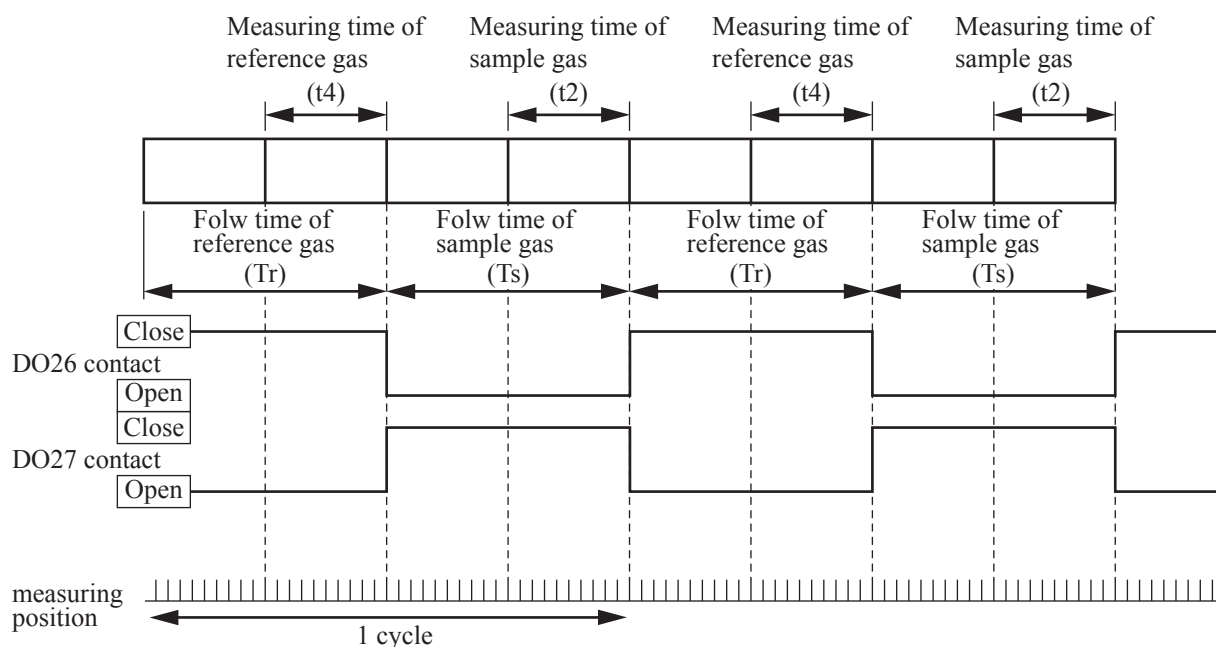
Measuring time of reference gas
(t4)

Measuring time of sample gas
(t2)

Measuring time of reference gas
(t4)

Measuring time of sample gas
(t2)

Folw time of reference gas
(Tr)

Folw time of sample gas
(Ts)

Folw time of reference gas
(Tr)

Folw time of sample gas
(Ts)

Close
DO26 contact
Open

Close
DO27 contact
Open

measuring position

1 cycle